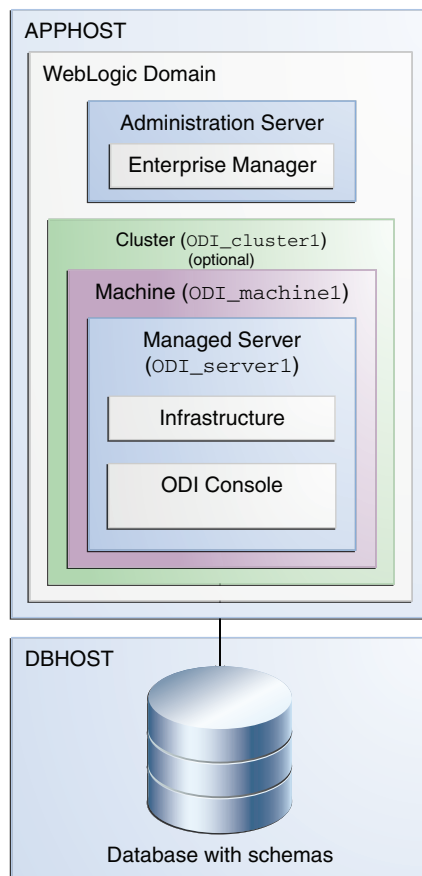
APPHOST

WebLogic Domain

Administration Server

Enterprise Manager

Cluster (ODI_cluster1)
(optional)

Machine (ODI_machine1)

Managed Server
(ODI_server1)

Infrastructure

ODI Console

DBHOST

Database with schemas